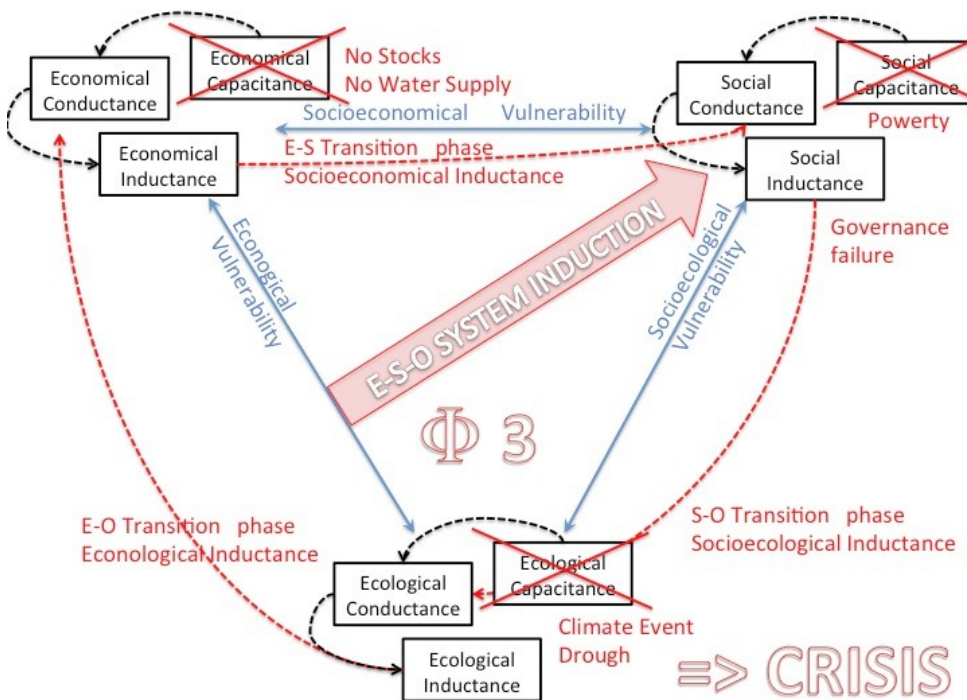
Economical Conductance

Economical Capacitance

No Stocks
No Water Supply

Social Conductance

Social Capacitance

Powerty

Socioeconomical Vulnerability

Economical Inductance

E-S Transition phase
Socioeconomical Inductance

Social Inductance

Governance failure

Econogical Vulnerability

E-S-O SYSTEM INDUCTION

Socioecological Vulnerability

Φ 3

E-O Transition phase
Econological Inductance

S-O Transition phase
Socioecological Inductance

Ecological Conductance

Ecological Capacitance

Climate Event
Drough

Ecological Inductance

=> CRISIS